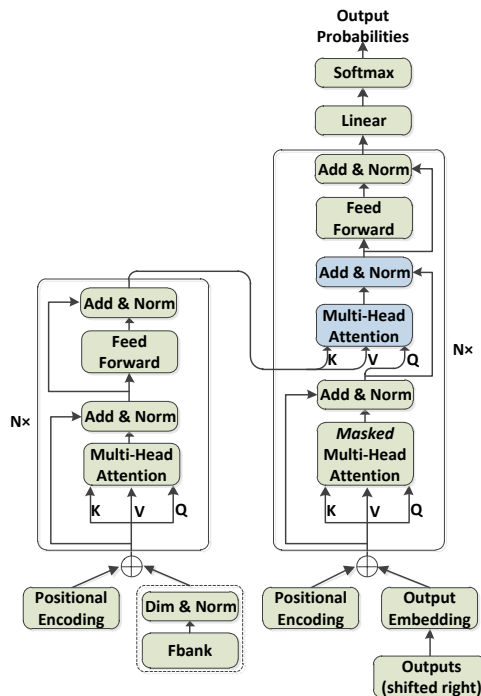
Output Probabilities

Softmax

Linear

Add & Norm

Feed Forward

Add & Norm

Multi-Head Attention

K V Q

N×

Add & Norm

Masked Multi-Head Attention

K V Q

Add & Norm

Feed Forward

Add & Norm

Multi-Head Attention

K V Q

N×

Positional Encoding

Dim & Norm

Fbank

Positional Encoding

Output Embedding

Outputs (shifted right)